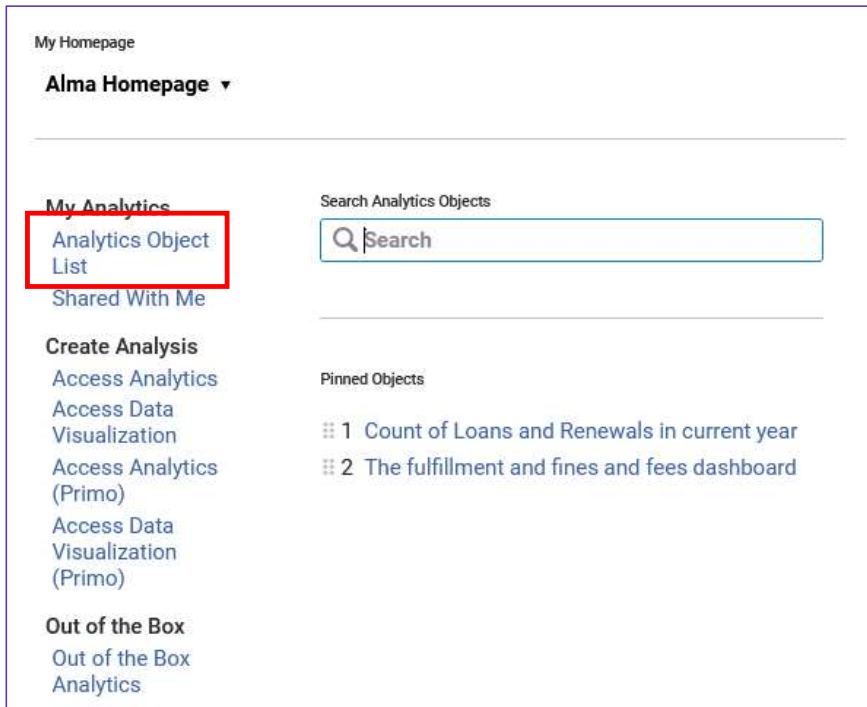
My Homepage

Alma Homepage ▾

My Analytics
Analytics Object List
Shared With Me

Create Analysis
Access Analytics
Access Data Visualization
Access Analytics (Primo)
Access Data Visualization (Primo)

Out of the Box
Out of the Box Analytics

Search Analytics Objects

Search

Pinned Objects

1 Count of Loans and Renewals in current year
2 The fulfillment and fines and fees dashboard